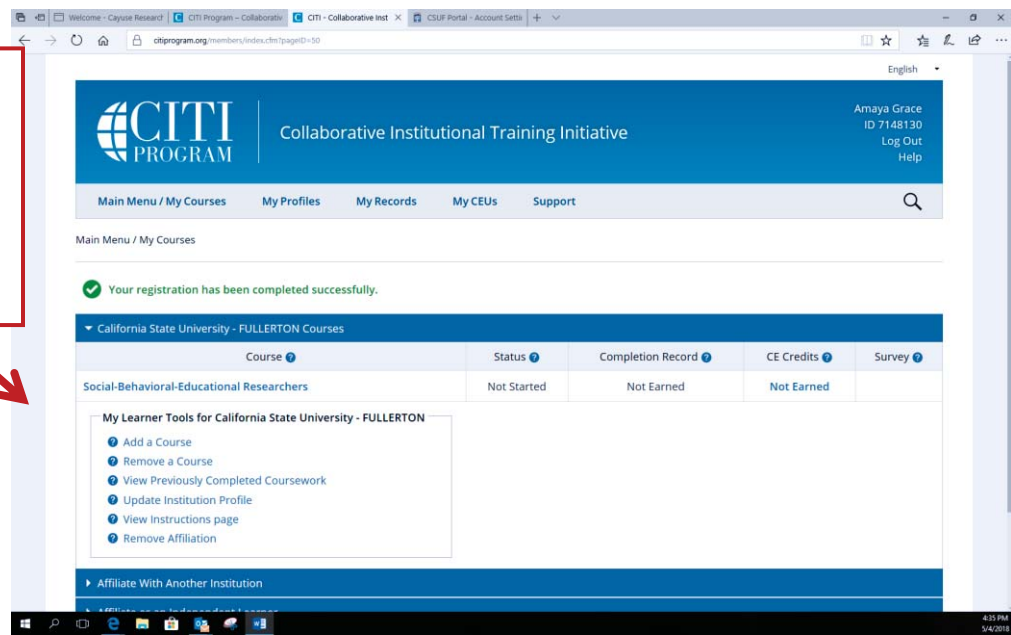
Welcome - Cayuse Researc | CITI Program – Collaborativ | CITI - Collaborative Inst | CSUF Portal - Account Setti

citiprogram.org/members/index.cfm?pageID=50

English

CITI PROGRAM

Collaborative Institutional Training Initiative

Amaya Grace
ID 7148130
Log Out
Help

Main Menu / My Courses | My Profiles | My Records | My CEUs | Support

Main Menu / My Courses

Your registration has been completed successfully.

California State University - FULLERTON Courses

| Course | Status | Completion Record | CE Credits | Survey |
|---|---|---|---|---|
| Social-Behavioral-Educational Researchers | Not Started | Not Earned | Not Earned | |

My Learner Tools for California State University - FULLERTON

Add a Course
Remove a Course
View Previously Completed Coursework
Update Institution Profile
View Instructions page
Remove Affiliation

Affiliate With Another Institution

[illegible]

4:35 PM
5/4/2018